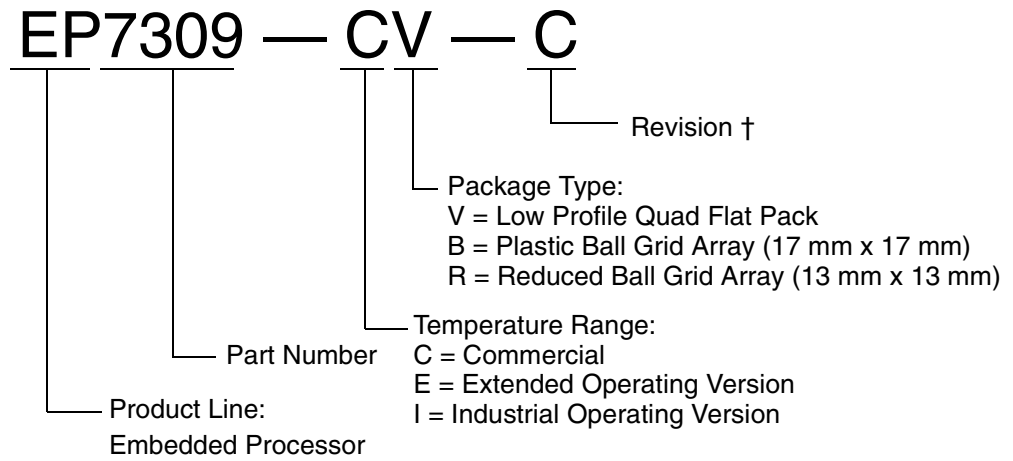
EP7309 — CV — C

Revision †

Package Type:
V = Low Profile Quad Flat Pack
B = Plastic Ball Grid Array (17 mm x 17 mm)
R = Reduced Ball Grid Array (13 mm x 13 mm)

Temperature Range:
C = Commercial
E = Extended Operating Version
I = Industrial Operating Version

Part Number

Product Line:
Embedded Processor